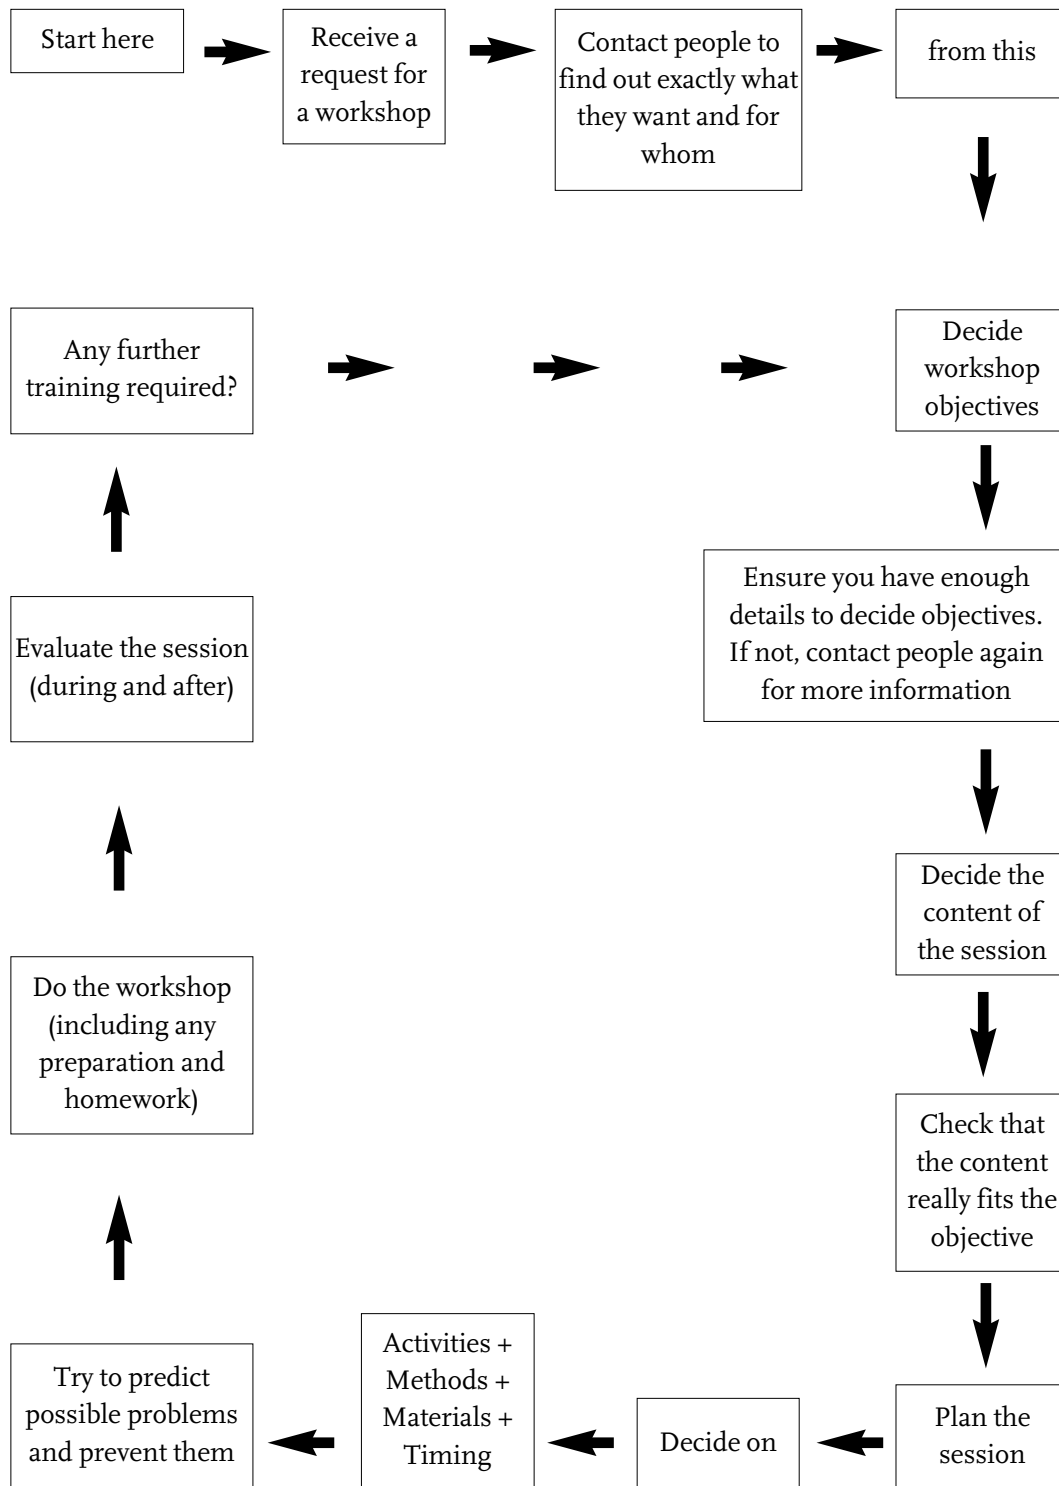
Start here

Receive a request for a workshop

Contact people to find out exactly what they want and for whom

from this

Decide workshop objectives

Ensure you have enough details to decide objectives. If not, contact people again for more information

Decide the content of the session

Check that the content really fits the objective

Plan the session

Decide on

Activities + Methods + Materials + Timing

Try to predict possible problems and prevent them

Do the workshop (including any preparation and homework)

Evaluate the session (during and after)

Any further training required?